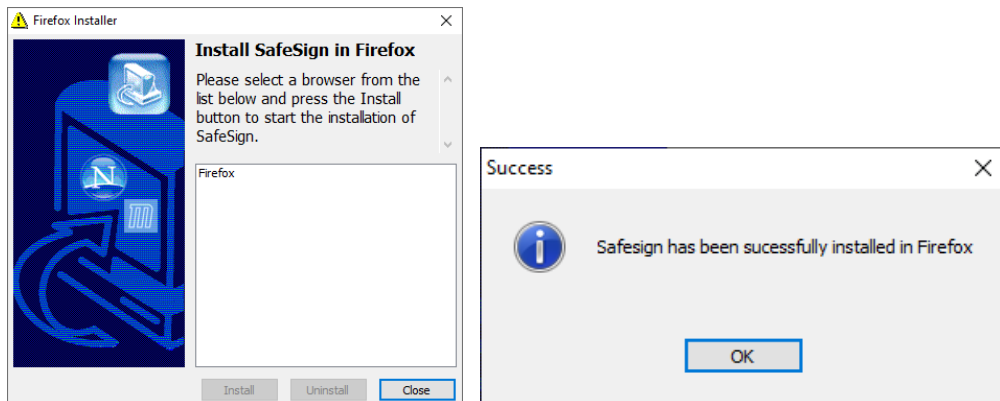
Firefox Installer

Install SafeSign in Firefox

Please select a browser from the list below and press the Install button to start the installation of SafeSign.

Firefox

Install Uninstall Close

Success

Safesign has been sucessfully installed in Firefox

OK